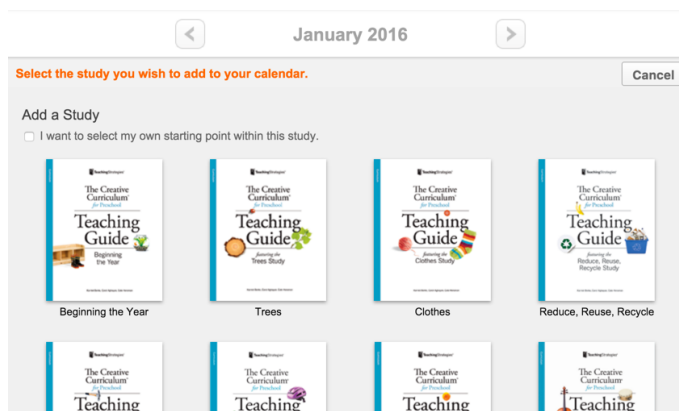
<

January 2016

>

Select the study you wish to add to your calendar.

Cancel

Add a Study

I want to select my own starting point within this study.

TeachingStrategies
The Creative Curriculum for Preschool
Teaching Guide
Beginning the Year

Beginning the Year

TeachingStrategies
The Creative Curriculum for Preschool
Teaching Guide
featuring the Trees Study

Trees

TeachingStrategies
The Creative Curriculum for Preschool
Teaching Guide
featuring the Clothes Study

Clothes

TeachingStrategies
The Creative Curriculum for Preschool
Teaching Guide
featuring the Reduce, Reuse, Recycle Study

Reduce, Reuse, Recycle

TeachingStrategies
The Creative Curriculum for Preschool
Teaching

TeachingStrategies
The Creative Curriculum for Preschool
Teaching

TeachingStrategies
The Creative Curriculum for Preschool
Teaching

TeachingStrategies
The Creative Curriculum for Preschool
Teaching